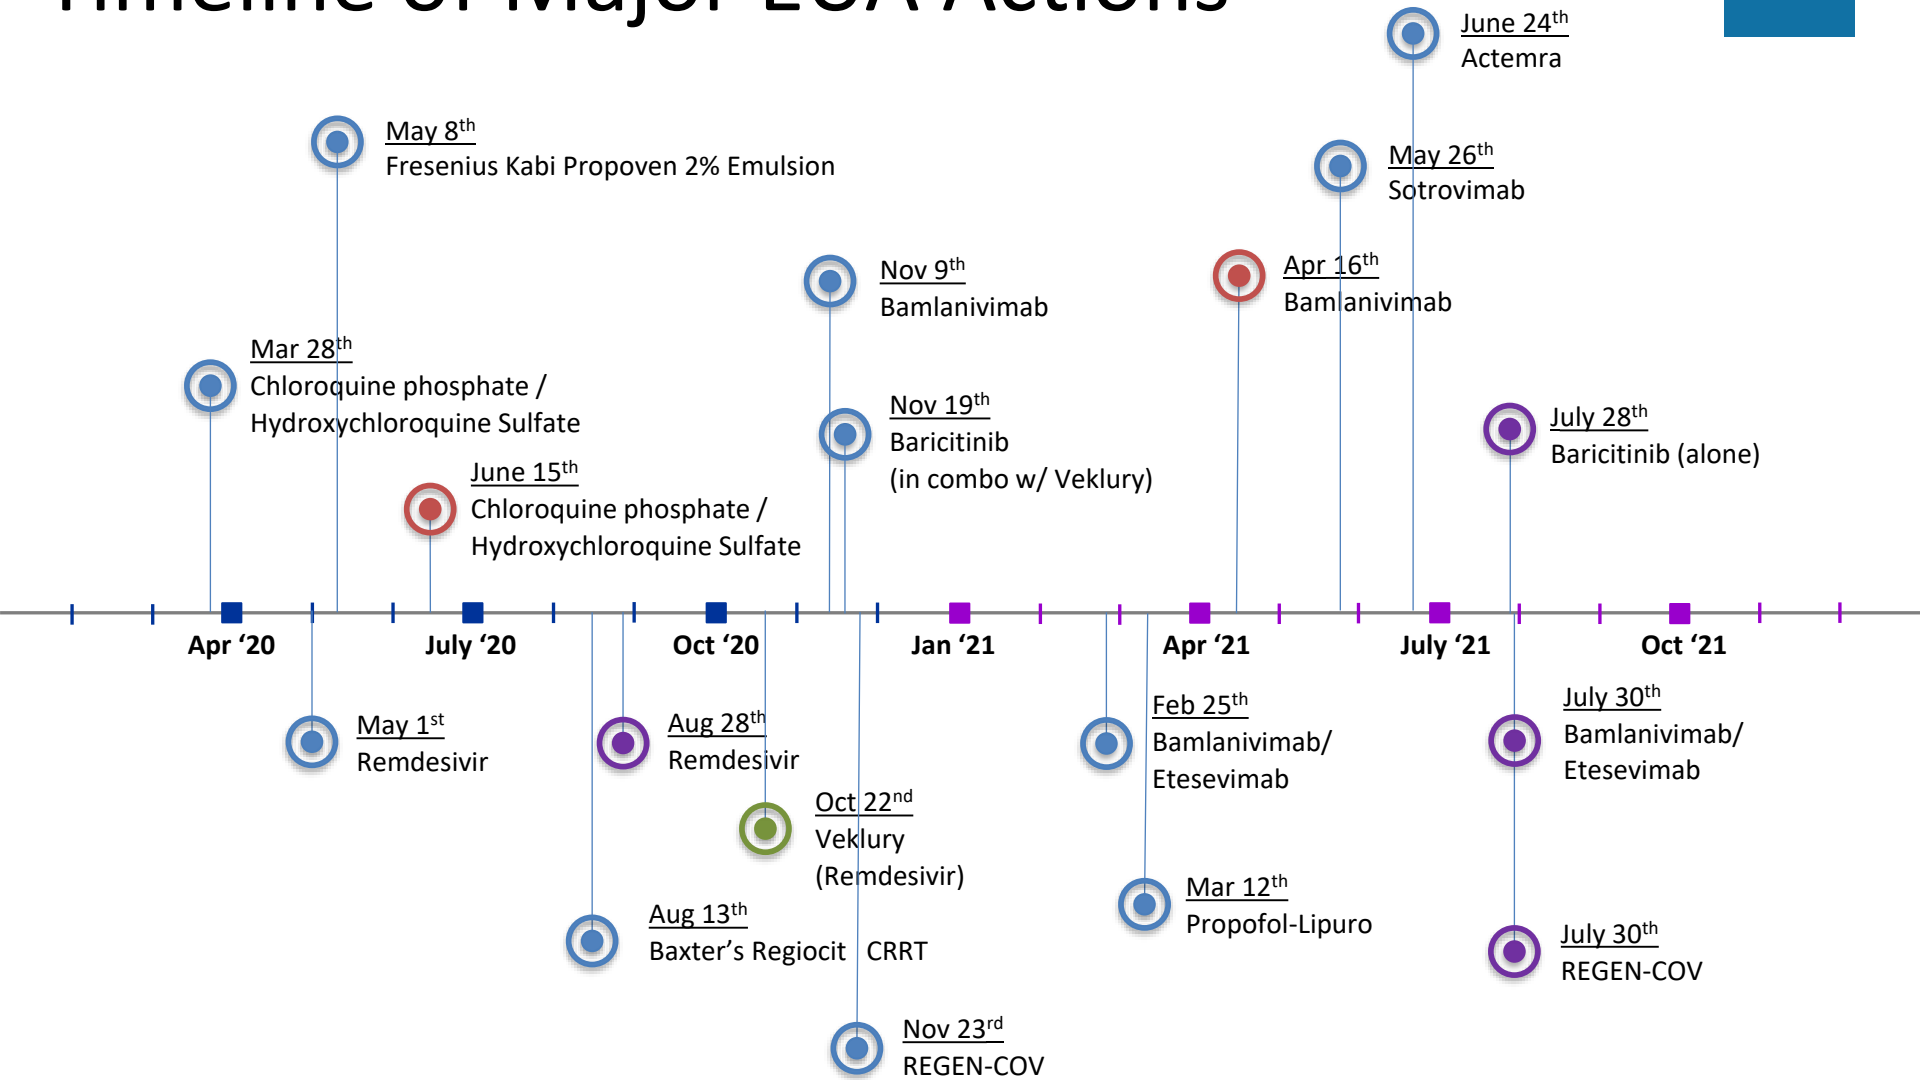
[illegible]

June 24$^{th}$
Actemra

May 8$^{th}$
Fresenius Kabi Propoven 2% Emulsion

May 26$^{th}$
Sotrovimab

Nov 9$^{th}$
Bamlanivimab

Apr 16$^{th}$
Bamlanivimab

Mar 28$^{th}$
Chloroquine phosphate / Hydroxychloroquine Sulfate

Nov 19$^{th}$
Baricitinib
(in combo w/ Veklury)

July 28$^{th}$
Baricitinib (alone)

June 15$^{th}$
Chloroquine phosphate / Hydroxychloroquine Sulfate

Apr '20

July '20

Oct '20

Jan '21

Apr '21

July '21

Oct '21

May 1$^{st}$
Remdesivir

Aug 28$^{th}$
Remdesivir

Feb 25$^{th}$
Bamlanivimab/ Etesevimab

July 30$^{th}$
Bamlanivimab/ Etesevimab

Oct 22$^{nd}$
Veklury
(Remdesivir)

Mar 12$^{th}$
Propofol-Lipuro

Aug 13$^{th}$
Baxter's Regiocit CRRT

July 30$^{th}$
REGEN-COV

Nov 23$^{rd}$
REGEN-COV